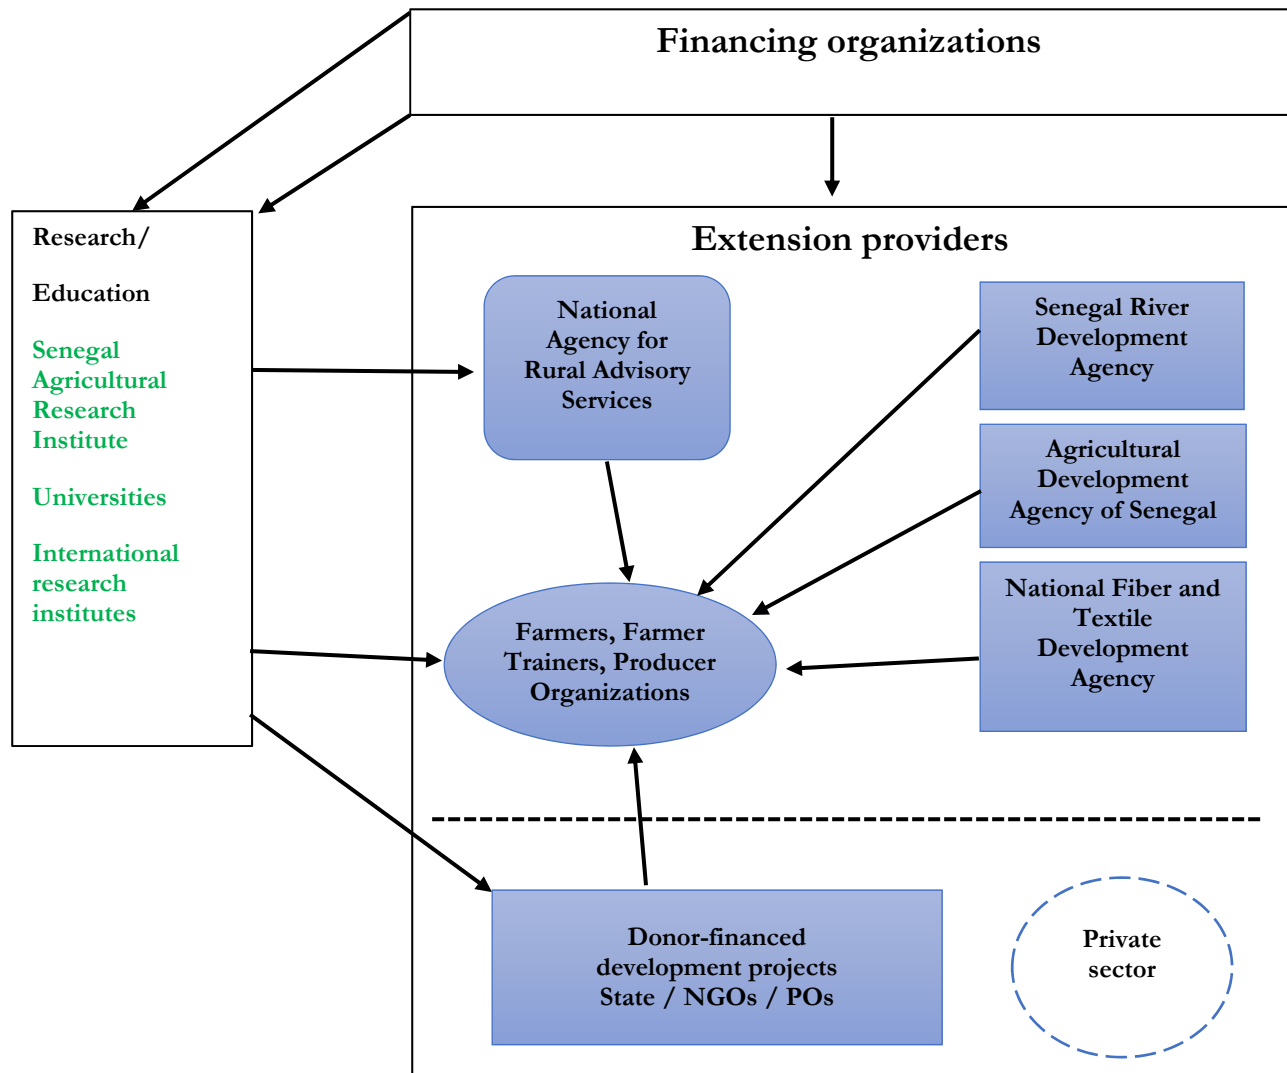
Financing organizations

Research/

Education

Senegal Agricultural Research Institute

Universities

International research institutes

Extension providers

National Agency for Rural Advisory Services

Senegal River Development Agency

Agricultural Development Agency of Senegal

National Fiber and Textile Development Agency

Farmers, Farmer Trainers, Producer Organizations

Donor-financed development projects State / NGOs / POs

Private sector